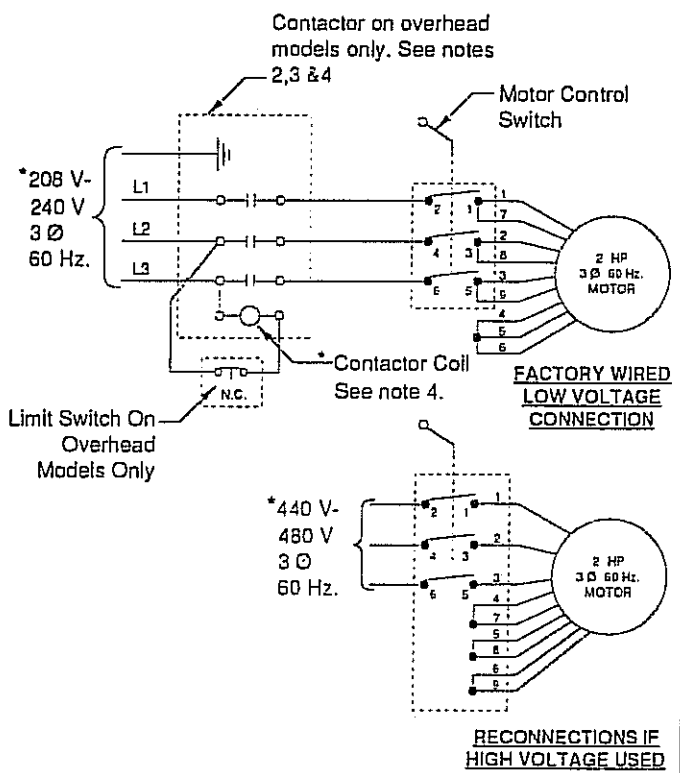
Contactor on overhead models only. See notes 2,3 &4

Motor Control Switch

*208 V-
240 V
3 Ø
60 Hz.

L1
L2
L3

2 1 1 7
4 3 2 8
6 5 3 9
4
5
6

2 HP
3 Ø 60 Hz.
MOTOR

*Contactor Coil
See note 4.

N.C.

Limit Switch On Overhead Models Only

FACTORY WIRED
LOW VOLTAGE
CONNECTION

*440 V-
480 V
3 Ø
60 Hz.

2 1 1
4 3 2
6 5 3
4
7
5
8
6
9

2 HP
3 Ø 60 Hz.
MOTOR

RECONNECTIONS IF
HIGH VOLTAGE USED